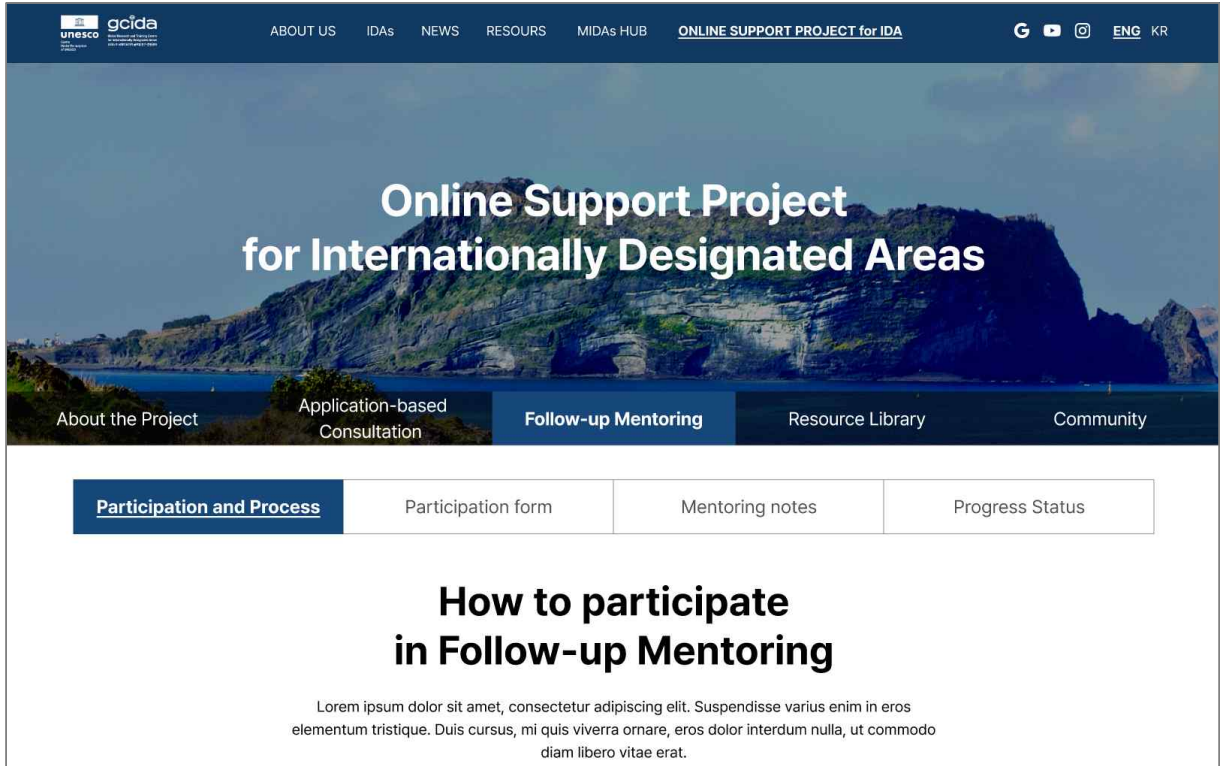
unesco gcida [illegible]

ABOUT US IDAs NEWS RESOURS MIDAs HUB ONLINE SUPPORT PROJECT for IDA

G ENG KR

Online Support Project for Internationally Designated Areas

About the Project
Application-based Consultation
Follow-up Mentoring
Resource Library
Community

Participation and Process
Participation form
Mentoring notes
Progress Status

How to participate in Follow-up Mentoring

Lorem ipsum dolor sit amet, consectetur adipiscing elit. Suspendisse varius enim in eros elementum tristique. Duis cursus, mi quis viverra ornare, eros dolor interdum nulla, ut commodo diam libero vitae erat.